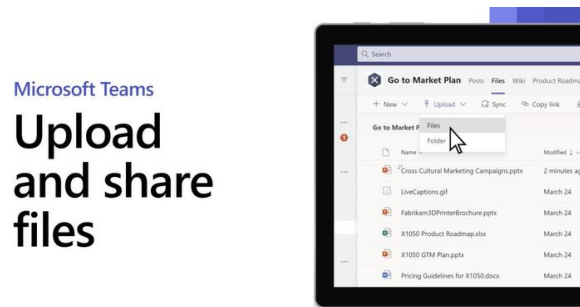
Microsoft Teams

Upload and share files

Search

Go to Market Plan Posts Files Wiki Product Roadma

+ New Upload Sync Copy link

Go to Market P

Files

Folder

Name

Modified

Cross Cultural Marketing Campaigns.pptx 2 minutes ag

LiveCaptions.gif March 24

Fabrikam3DPrinterBrochure.pptx March 24

X1050 Product Roadmap.xlsx March 24

X1050 GTM Plan.pptx March 24

Pricing Guidelines for X1050.docx March 24